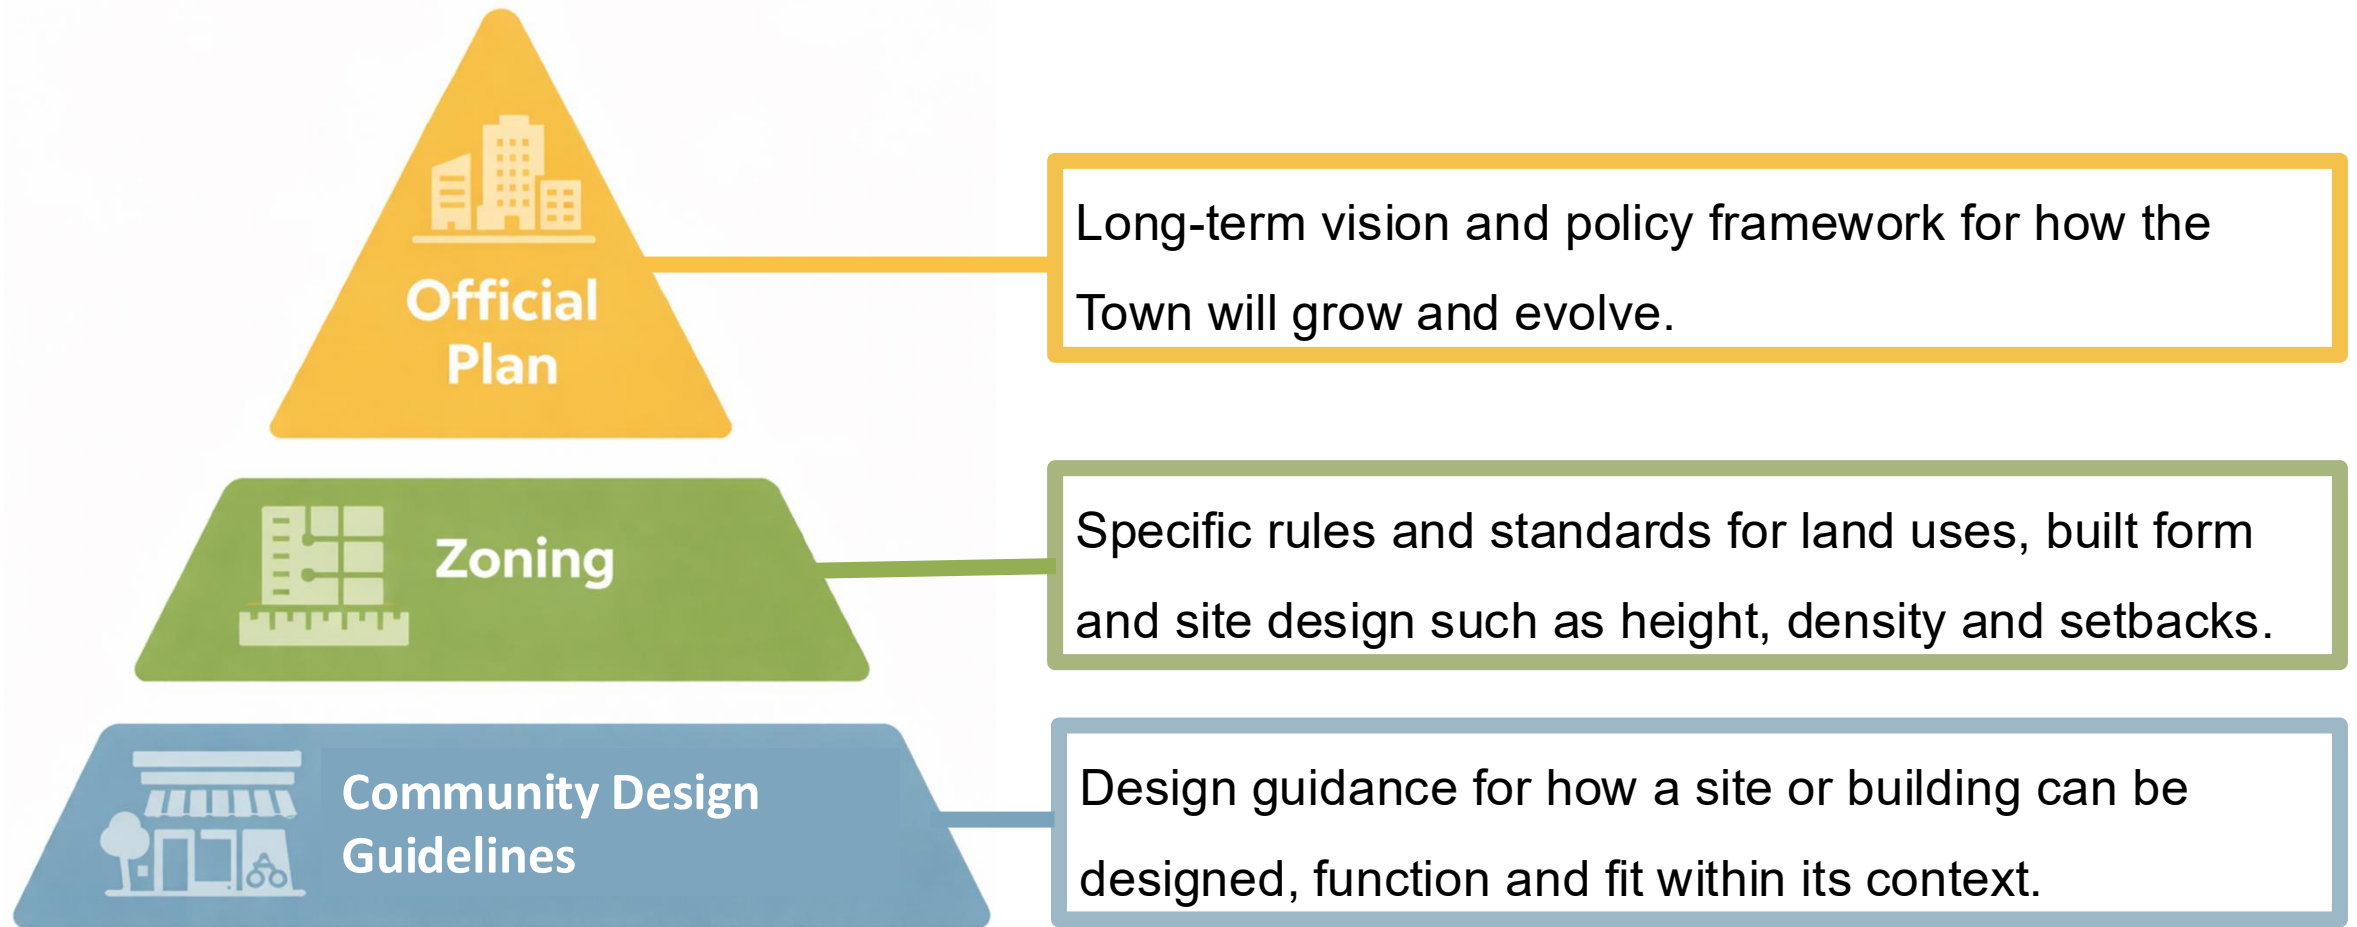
Official Plan

Long-term vision and policy framework for how the Town will grow and evolve.

Zoning

Specific rules and standards for land uses, built form and site design such as height, density and setbacks.

Community Design Guidelines

Design guidance for how a site or building can be designed, function and fit within its context.